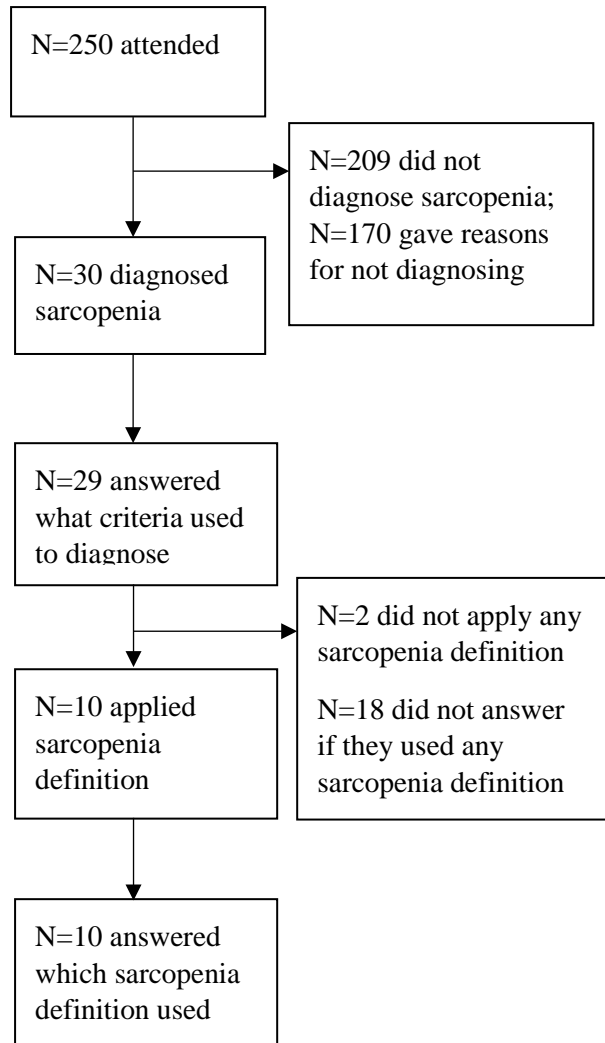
N=250 attended

N=209 did not diagnose sarcopenia; N=170 gave reasons for not diagnosing

N=30 diagnosed sarcopenia

N=29 answered what criteria used to diagnose

N=2 did not apply any sarcopenia definition

N=18 did not answer if they used any sarcopenia definition

N=10 applied sarcopenia definition

N=10 answered which sarcopenia definition used